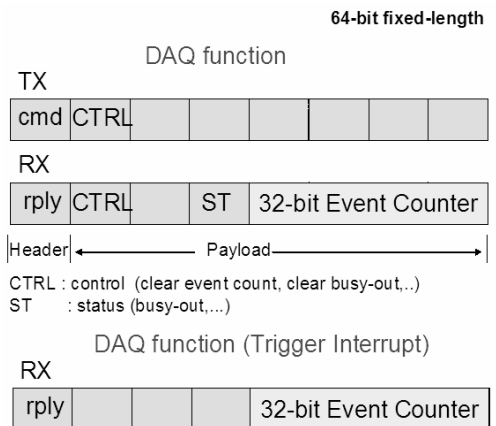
64-bit fixed-length

DAQ function

TX

| cmd | CTRL | | | | | | |
|---|---|---|---|---|---|---|---|

RX

| rply | CTRL | | ST | 32-bit Event Counter |
|---|---|---|---|---|

Header Payload

CTRL : control (clear event count, clear busy-out,..)
ST : status (busy-out,...)

DAQ function (Trigger Interrupt)

RX

| rply | | | | 32-bit Event Counter |
|---|---|---|---|---|